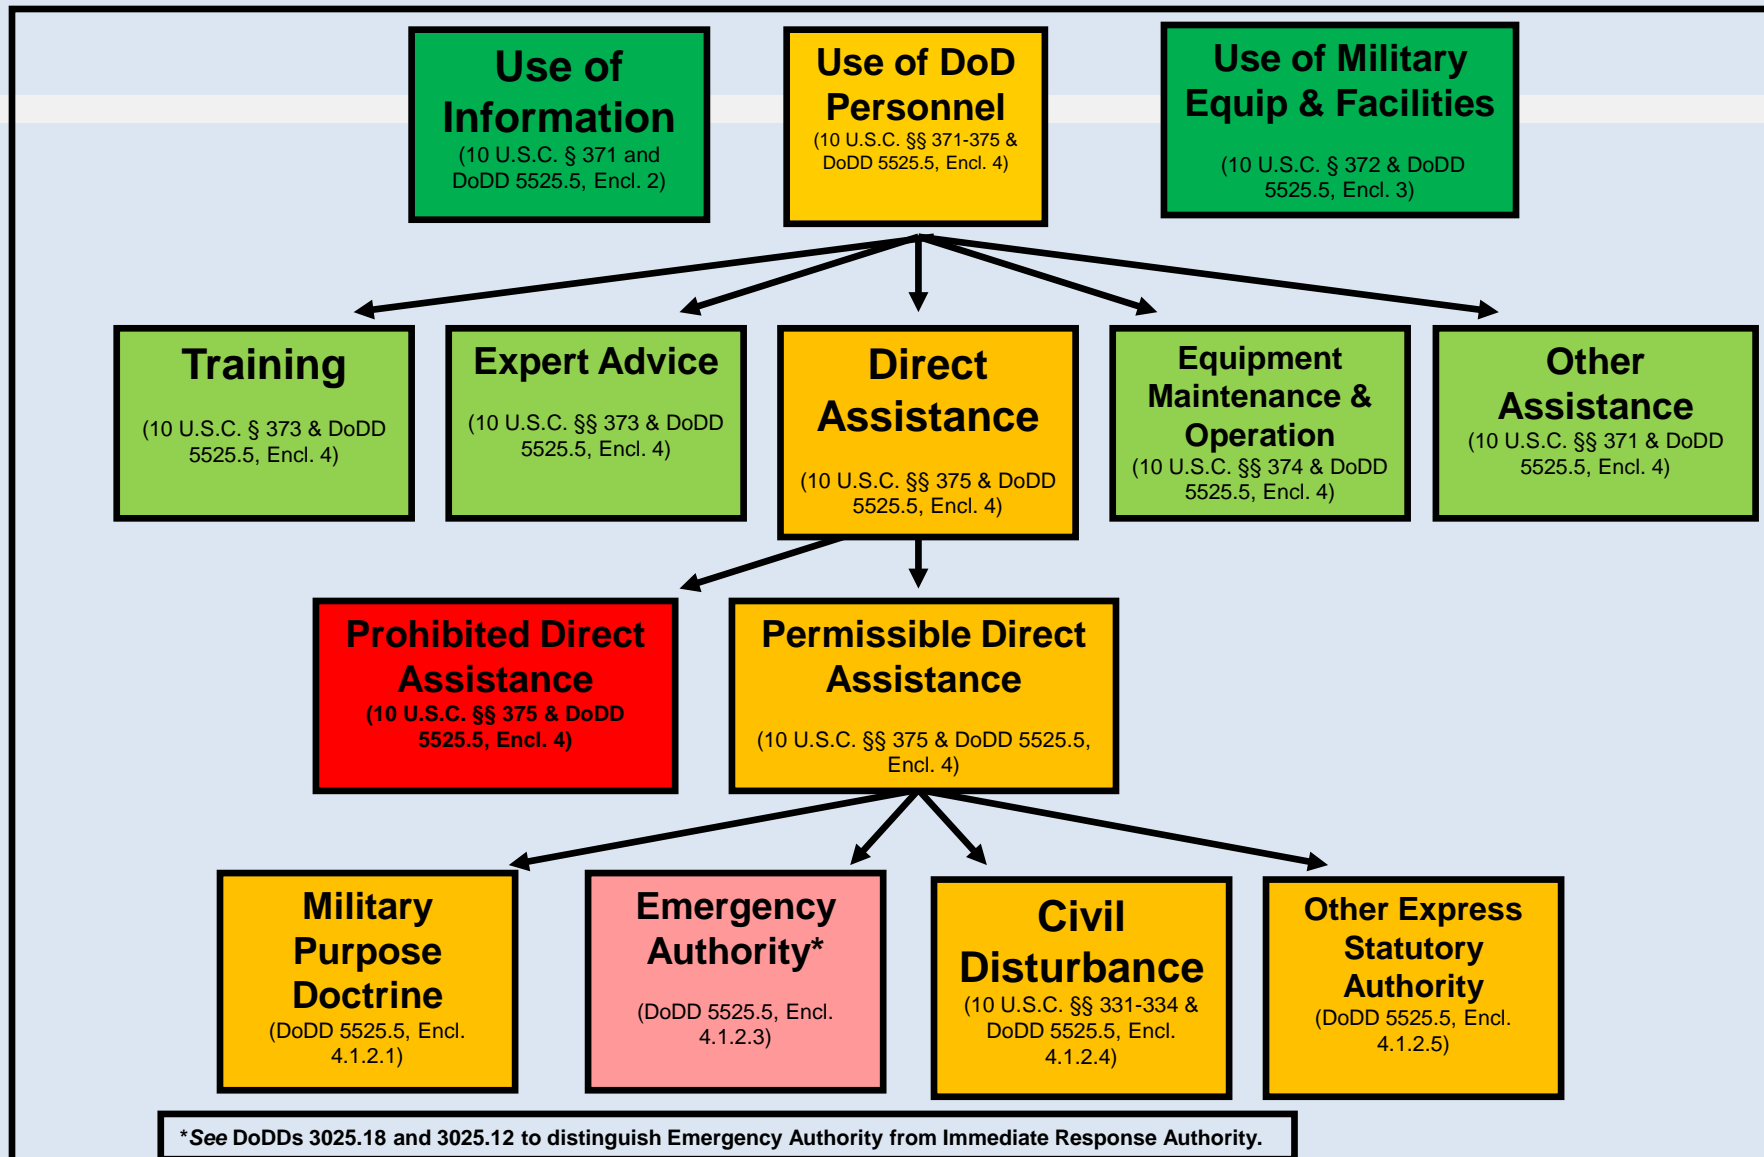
Use of Information
(10 U.S.C. § 371 and DoDD 5525.5, Encl. 2)

Use of DoD Personnel
(10 U.S.C. §§ 371-375 & DoDD 5525.5, Encl. 4)

Use of Military Equip & Facilities
(10 U.S.C. § 372 & DoDD 5525.5, Encl. 3)

Training
(10 U.S.C. § 373 & DoDD 5525.5, Encl. 4)

Expert Advice
(10 U.S.C. §§ 373 & DoDD 5525.5, Encl. 4)

Direct Assistance
(10 U.S.C. §§ 375 & DoDD 5525.5, Encl. 4)

Equipment Maintenance & Operation
(10 U.S.C. §§ 374 & DoDD 5525.5, Encl. 4)

Other Assistance
(10 U.S.C. §§ 371 & DoDD 5525.5, Encl. 4)

Prohibited Direct Assistance
(10 U.S.C. §§ 375 & DoDD 5525.5, Encl. 4)

Permissible Direct Assistance
(10 U.S.C. §§ 375 & DoDD 5525.5, Encl. 4)

Military Purpose Doctrine
(DoDD 5525.5, Encl. 4.1.2.1)

Emergency Authority*
(DoDD 5525.5, Encl. 4.1.2.3)

Civil Disturbance
(10 U.S.C. §§ 331-334 & DoDD 5525.5, Encl. 4.1.2.4)

Other Express Statutory Authority
(DoDD 5525.5, Encl. 4.1.2.5)

*See DoDDs 3025.18 and 3025.12 to distinguish Emergency Authority from Immediate Response Authority.